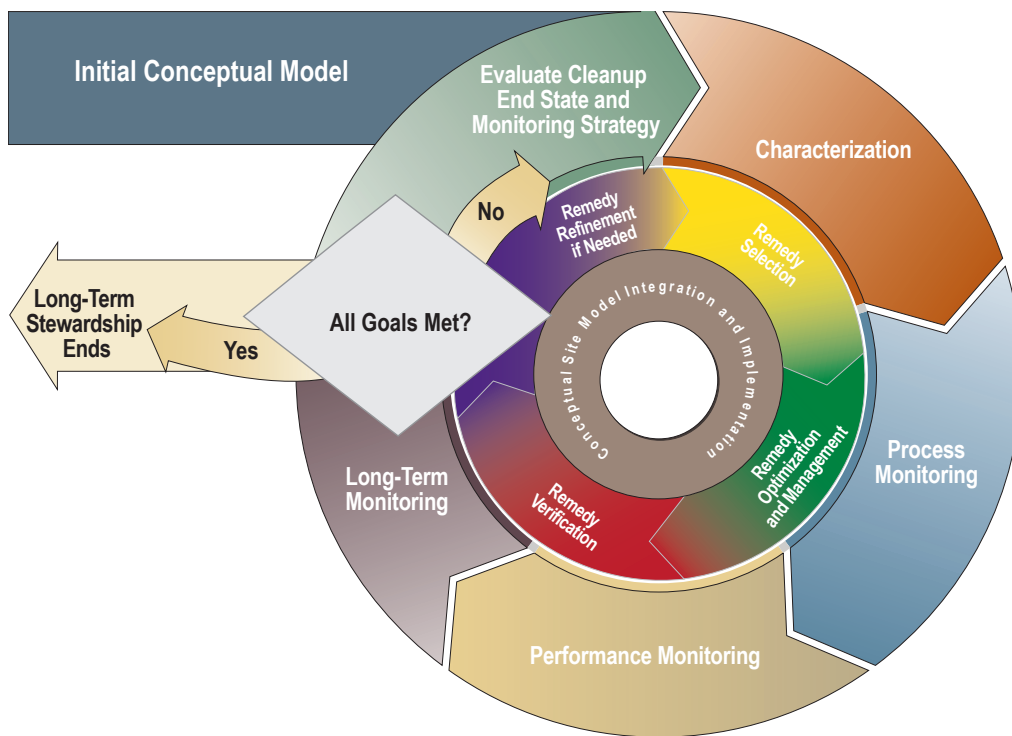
Initial Conceptual Model

Evaluate Cleanup End State and Monitoring Strategy

Characterization

Remedy Refinement if Needed

No

Remedy Selection

Long-Term Stewardship Ends

All Goals Met?

Yes

Conceptual Site Model Integration and Implementation

Process Monitoring

Remedy Optimization and Management

Long-Term Monitoring

Remedy Verification

Performance Monitoring